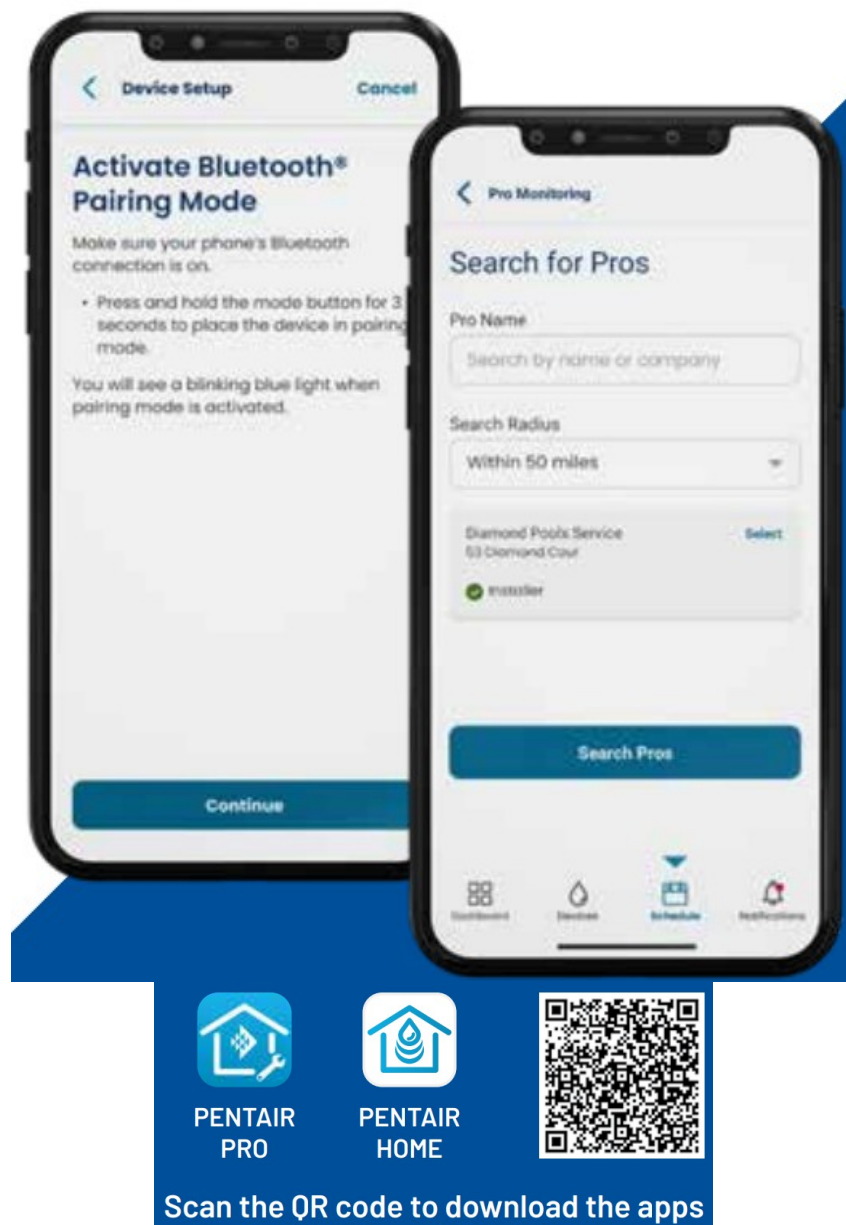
Device Setup

Cancel

Activate Bluetooth® Pairing Mode

Make sure your phone's Bluetooth connection is on.

• Press and hold the mode button for 3 seconds to place the device in pairing mode.

You will see a blinking blue light when pairing mode is activated.

Continue

Pro Monitoring

Search for Pros

Pro Name

Search by name or company

Search Radius

Within 50 miles

Diamond Pools Service

53 Diamond Cour

Select

Installer

Search Pros

Dashboard

Devices

Schedule

Notifications

PENTAIR PRO

PENTAIR HOME

Scan the QR code to download the apps